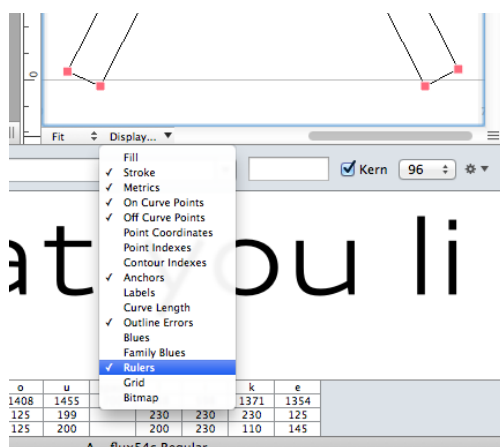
0

Fit

Display...

Fill
✓ Stroke
✓ Metrics
✓ On Curve Points
✓ Off Curve Points
Point Coordinates
Point Indexes
Contour Indexes
✓ Anchors
Labels
Curve Length
✓ Outline Errors
Blues
Family Blues
✓ Rulers
Grid
Bitmap

✓ Kern 96

at you li

| o | u | | | k | e |
|---|---|---|---|---|---|
| 1408 | 1455 | | | 1371 | 1354 |
| 125 | 199 | 230 | 230 | 230 | 125 |
| 125 | 200 | 200 | 230 | 110 | 145 |

flux54c Regular